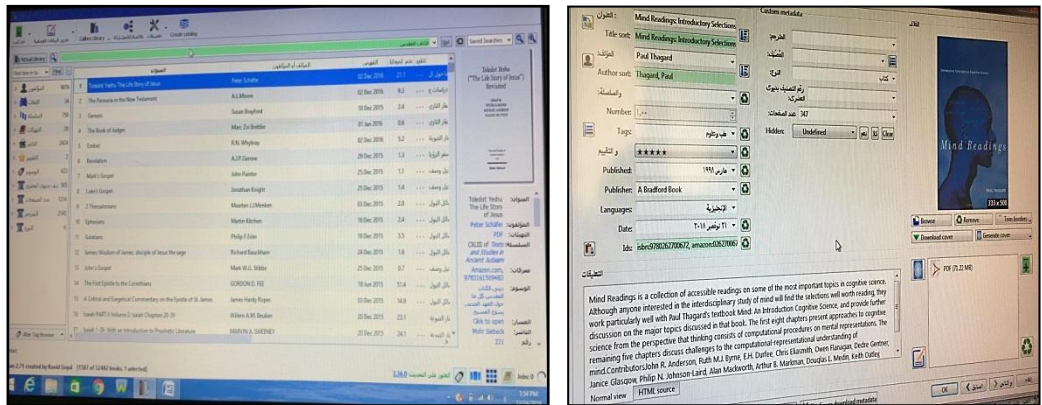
Saved Searches

العنوان | المؤلف أو المؤلفون | التاريخ | الحجم

Tolstoi Yeshu: The Life Story of Jesus | Peter Schäfer | 02 Dec 2016 | 21.1
The Panoply in the New Testament | A.L.Moore | 02 Dec 2016 | 1.6
Genesis | Susan Brayford | 10 Dec 2015 | 2.4
The Book of Judges | Marc Zvi Brettler | 02 Dec 2016 | 5.2
Ezekiel | R.N. Whybray | 02 Dec 2016 | 2.2
Revelation | A.J.P. Garrow | 29 Dec 2015 | 1.5
Mark's Gospel | John Painter | 25 Dec 2015 | 1.1
Luke's Gospel | Jonathan Knight | 25 Dec 2015 | 2.1
2 Thessalonians | Maarten J.J. Menken | 25 Dec 2015 | 1.6
Ephesians | Martin Kitchen | 25 Dec 2015 | 2.1
Galatians | Philip F. Esler | 25 Dec 2015 | 3.5
James: Wisdom of James, disciple of Jesus the sage | Richard Bauckham | 24 Dec 2015 | 1.6
John's Gospel | Mark W.G. Stibbe | 25 Dec 2015 | 0.7
The First Epistle to the Corinthians | GORDON D. FEE | 18 Jan 2015 | 31.4
A Critical and Exegetical Commentary on the Epistle of St. James | James Hardy Ropes | 03 Dec 2015 | 14.9
Isaiah PART 1 Volume 2 Isaiah Chapters 28-39 | Willem A.M. Beuken | 20 Dec 2015 | 23.1
Isaiah 1-39: With an Introduction to Prophetic Literature | MARVIN A. SWEENEY | 20 Dec 2015 | 13.1

Tolstoi Yeshu: The Life Story of Jesus
Peter Schäfer
PDF
Ancient Judaism
Amazon.com
Click to open

Title sort: Mind Readings: Introductory Selections
العنوان: Mind Readings: Introductory Selections
المؤلف: Paul Thagard
Author sort: Thagard, Paul
Number: 1.00
Tags:
Published: مارس ١٩٩٨
Publisher: A Bradford Book
Languages: الإنجليزية
Date: ٢١ نوفمبر ٢٠١٨
Ids: isbn:9780262700672, amazon:0262700670
Custom metadata
Hidden: Undefined
Clear
347
Browse
Remove
Trim borders
Download cover
Generate cover
PDF (1.22 MB)
التعليقات
Mind Readings is a collection of accessible readings on some of the most important topics in cognitive science. Although anyone interested in the interdisciplinary study of mind will find the selections well worth reading, they work particularly well with Paul Thagard's textbook Mind: An Introduction Cognitive Science, and provide further discussion on the major topics discussed in that book. The first eight chapters present approaches to cognitive science from the perspective that thinking consists of computational procedures on mental representations. The remaining five chapters discuss challenges to the computational-representational understanding of mind.ContributorsJohn R. Anderson, Ruth M.J. Byrne, E.H. Durfee, Chris Eliasmith, Owen Flanagan, Dedre Gentner, Janice Glasgow, Philip N. Johnson-Laird, Alan Mackworth, Arthur B. Markman, Douglas L. Medin, Keith Oatley
Normal view
HTML source
OK